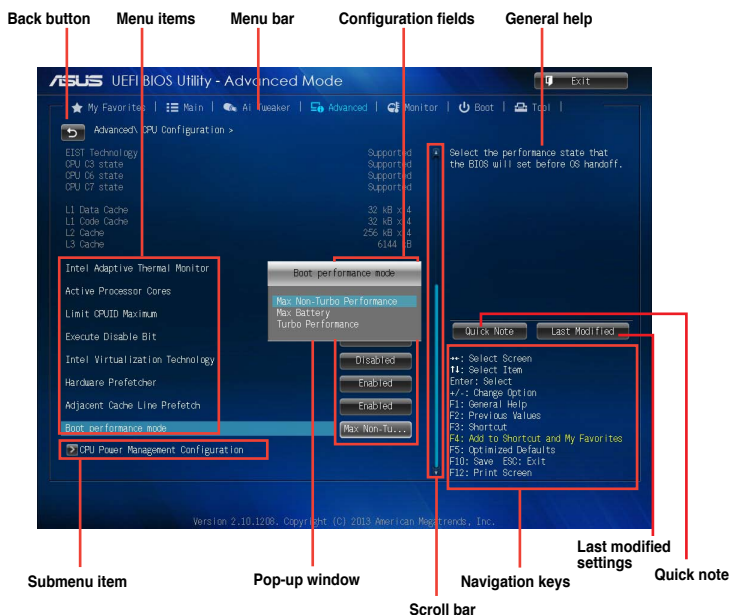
Back button
Menu items
Menu bar
Configuration fields
General help

/ISUS UEFI BIOS Utility - Advanced Mode
Exit
My Favorites | Main | Ai Tweaker | Advanced | Monitor | Boot | Tool |
Advanced\ CPU Configuration >

EIST Technology Supported
CPU C3 state Supported
CPU C6 state Supported
CPU C7 state Supported

L1 Data Cache 32 kB x 4
L1 Code Cache 32 kB x 4
L2 Cache 256 kB x 4
L3 Cache 6144 kB

Intel Adaptive Thermal Monitor
Active Processor Cores
Limit CPUID Maximum
Execute Disable Bit
Intel Virtualization Technology Disabled
Hardware Prefetcher Enabled
Adjacent Cache Line Prefetch Enabled
Boot performance mode Max Non-Tu...
CPU Power Management Configuration

Boot performance mode
Max Non-Turbo Performance
Max Battery
Turbo Performance

Select the performance state that the BIOS will set before OS handoff.

Quick Note
Last Modified

→←: Select Screen
↑↓: Select Item
Enter: Select
+/-: Change Option
F1: General Help
F2: Previous Values
F3: Shortcut
F4: Add to Shortcut and My Favorites
F5: Optimized Defaults
F10: Save ESC: Exit
F12: Print Screen

Version 2.10.1208. Copyright (C) 2013 American Megatrends, Inc.

Last modified settings
Quick note
Submenu item
Pop-up window
Navigation keys
Scroll bar